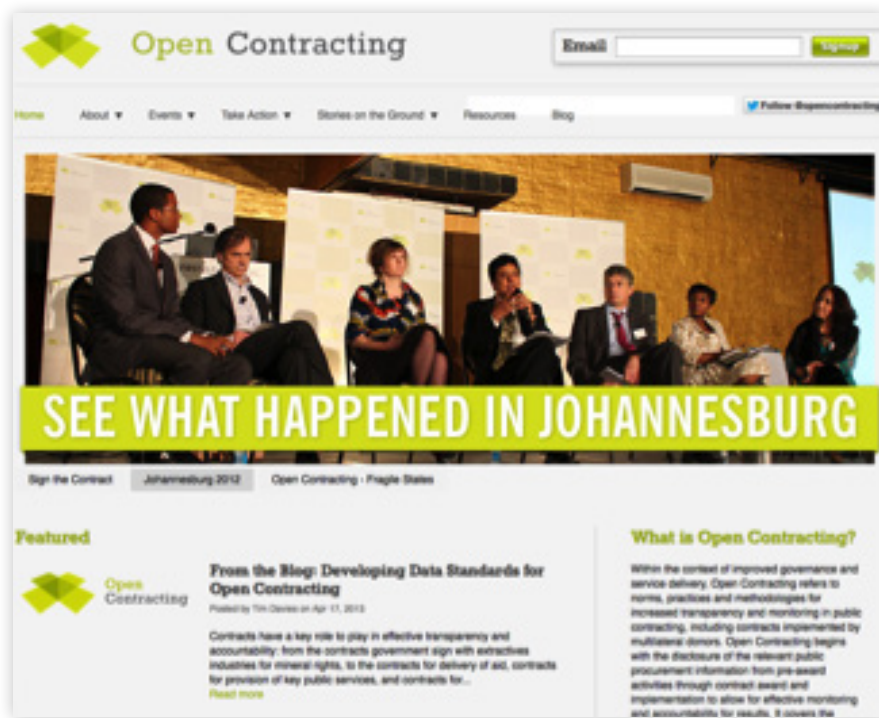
Open Contracting

Email Signup

Home About ▼ Events ▼ Take Action ▼ Stories on the Ground ▼ Resources Blog

Follow @opencontracting

SEE WHAT HAPPENED IN JOHANNESBURG

Sign the Contract Johannesburg 2012 Open Contracting : Fragile States

Featured

Open Contracting

From the Blog: Developing Data Standards for Open Contracting

Posted by Tim Davies on Apr 17, 2013

Contracts have a key role to play in effective transparency and accountability: from the contracts government sign with extractives industries for mineral rights, to the contracts for delivery of aid, contracts for provision of key public services, and contracts for...

Read more

What is Open Contracting?

Within the context of improved governance and service delivery, Open Contracting refers to norms, practices and methodologies for increased transparency and monitoring in public contracting, including contracts implemented by multilateral donors. Open Contracting begins with the disclosure of the relevant public procurement information from pre-award activities through contract award and implementation to allow for effective monitoring and accountability for results. It covers the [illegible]